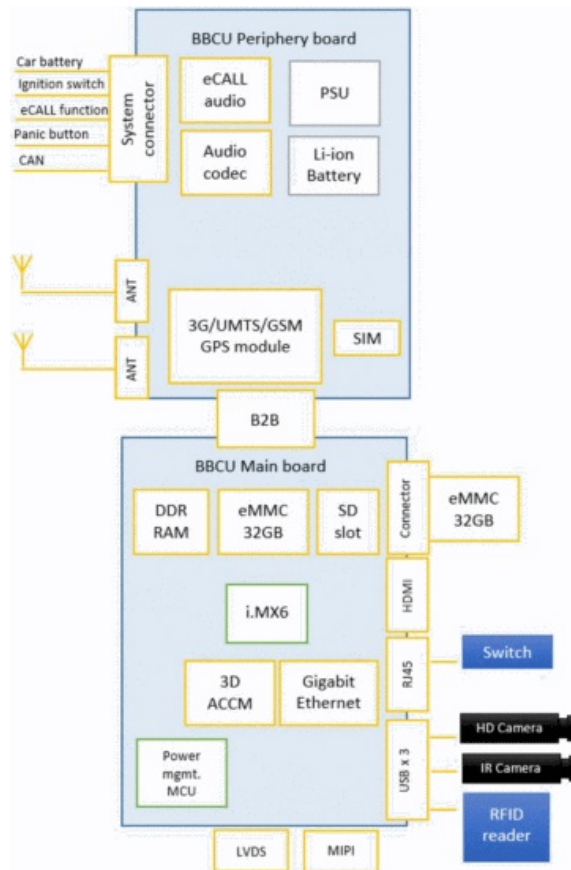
BBCU Periphery board

Car battery
Ignition switch
eCALL function
Panic button
CAN

System connector

eCALL audio
PSU
Audio codec
Li-ion Battery

ANT
ANT

3G/UMTS/GSM GPS module
SIM

B2B

BBCU Main board

DDR RAM
eMMC 32GB
SD slot

Connector
eMMC 32GB

i.MX6

HDMI

RJ45
Switch

3D ACCM
Gigabit Ethernet

USB x 3
HD Camera
IR Camera

Power mgmt. MCU

RFID reader

LVDS
MIPI